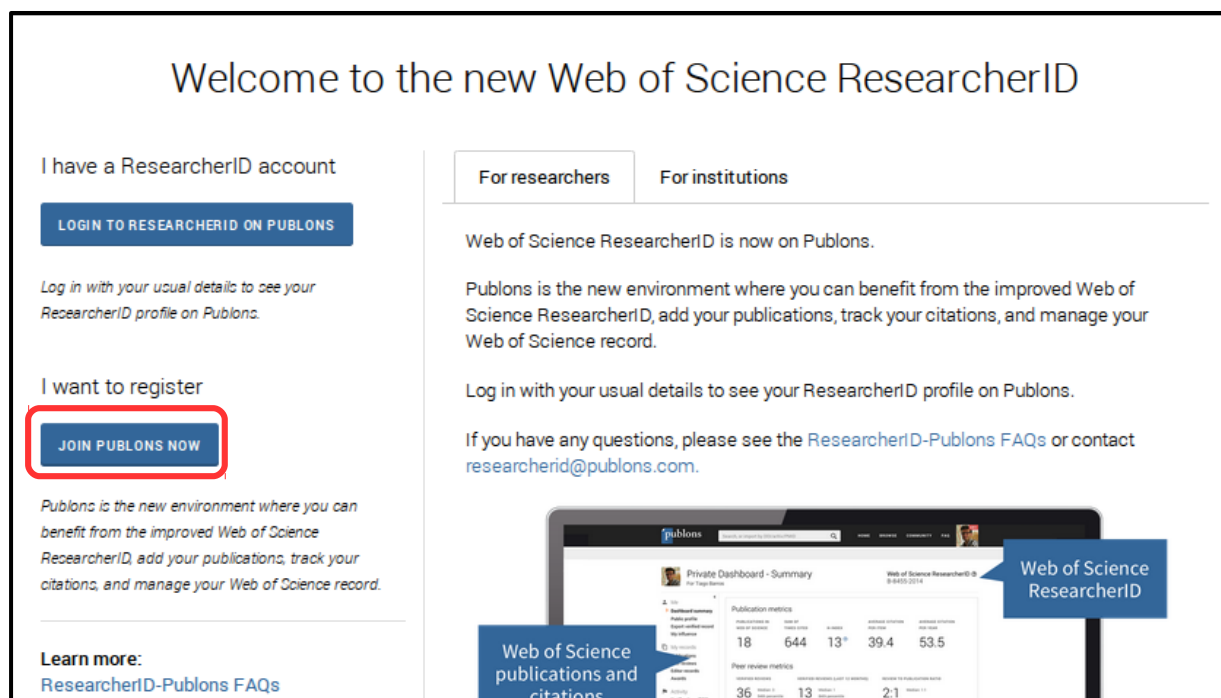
Welcome to the new Web of Science ResearcherID

I have a ResearcherID account

LOGIN TO RESEARCHERID ON PUBLONS

Log in with your usual details to see your ResearcherID profile on Publons.

I want to register

JOIN PUBLONS NOW

Publons is the new environment where you can benefit from the improved Web of Science ResearcherID, add your publications, track your citations, and manage your Web of Science record.

Learn more:
ResearcherID-Publons FAQs

For researchers | For institutions

Web of Science ResearcherID is now on Publons.

Publons is the new environment where you can benefit from the improved Web of Science ResearcherID, add your publications, track your citations, and manage your Web of Science record.

Log in with your usual details to see your ResearcherID profile on Publons.

If you have any questions, please see the ResearcherID-Publons FAQs or contact researcherid@publons.com.

publons

Private Dashboard - Summary

Publication metrics

18 644 13 39.4 53.5

Peer review metrics

36 13 2:1

Web of Science ResearcherID

Web of Science publications and citations